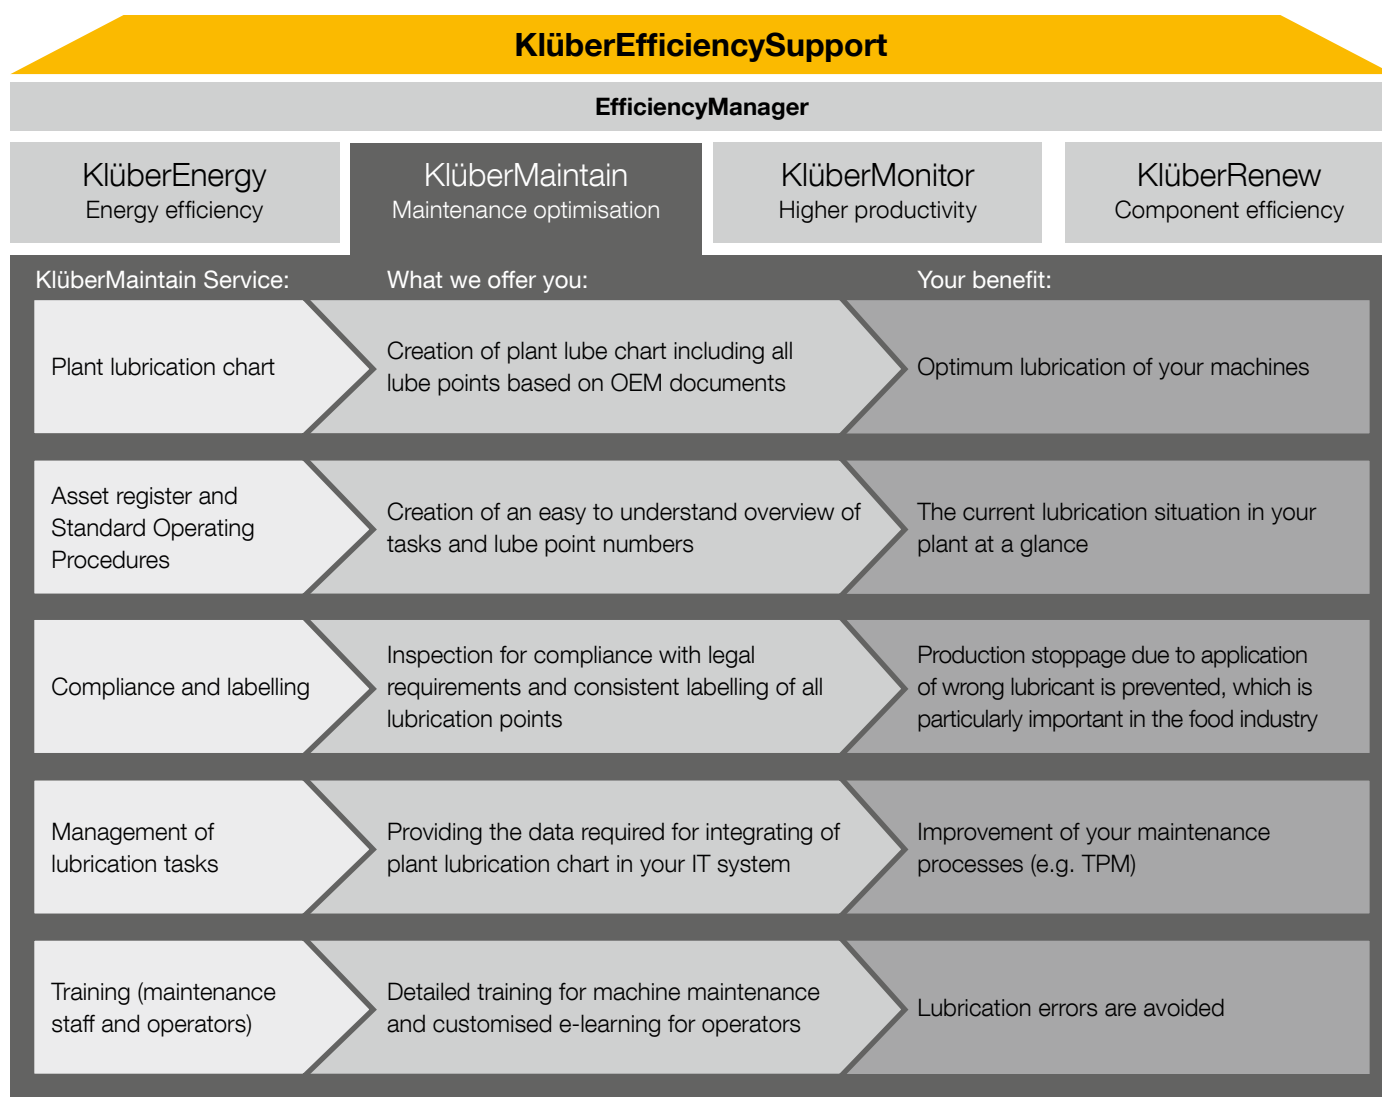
KlüberEfficiencySupport

EfficiencyManager

KlüberEnergy
Energy efficiency

KlüberMaintain
Maintenance optimisation

KlüberMonitor
Higher productivity

KlüberRenew
Component efficiency

| KlüberMaintain Service: | What we offer you: | Your benefit: |
|---|---|---|
| Plant lubrication chart | Creation of plant lube chart including all lube points based on OEM documents | Optimum lubrication of your machines |
| Asset register and Standard Operating Procedures | Creation of an easy to understand overview of tasks and lube point numbers | The current lubrication situation in your plant at a glance |
| Compliance and labelling | Inspection for compliance with legal requirements and consistent labelling of all lubrication points | Production stoppage due to application of wrong lubricant is prevented, which is particularly important in the food industry |
| Management of lubrication tasks | Providing the data required for integrating of plant lubrication chart in your IT system | Improvement of your maintenance processes (e.g. TPM) |
| Training (maintenance staff and operators) | Detailed training for machine maintenance and customised e-learning for operators | Lubrication errors are avoided |